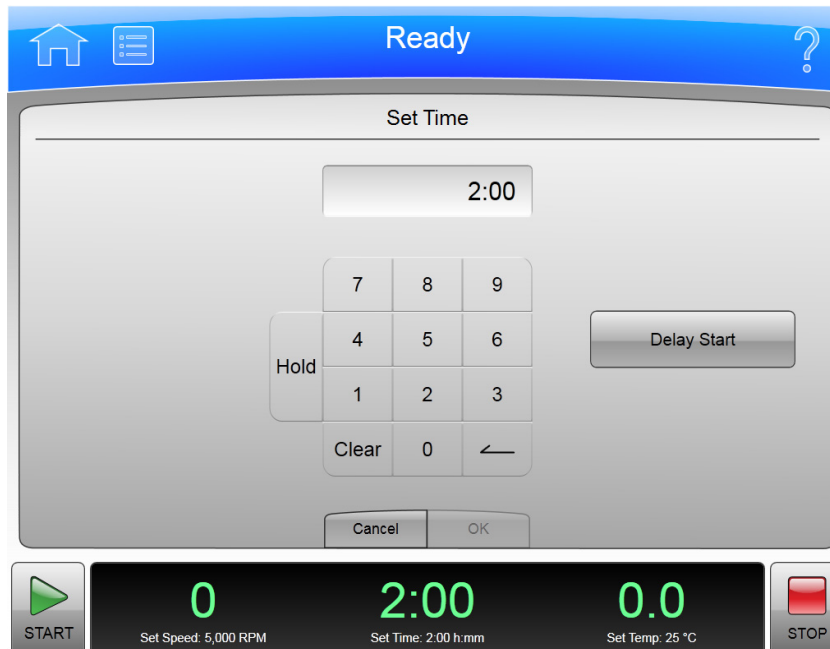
Ready

?

Set Time

2:00

| | 7 | 8 | 9 |
|---|---|---|---|
| Hold | 4 | 5 | 6 |
| | 1 | 2 | 3 |
| | Clear | 0 | |

Delay Start

Cancel OK

START

0
Set Speed: 5,000 RPM

2:00
Set Time: 2:00 h:mm

0.0
Set Temp: 25 °C

STOP